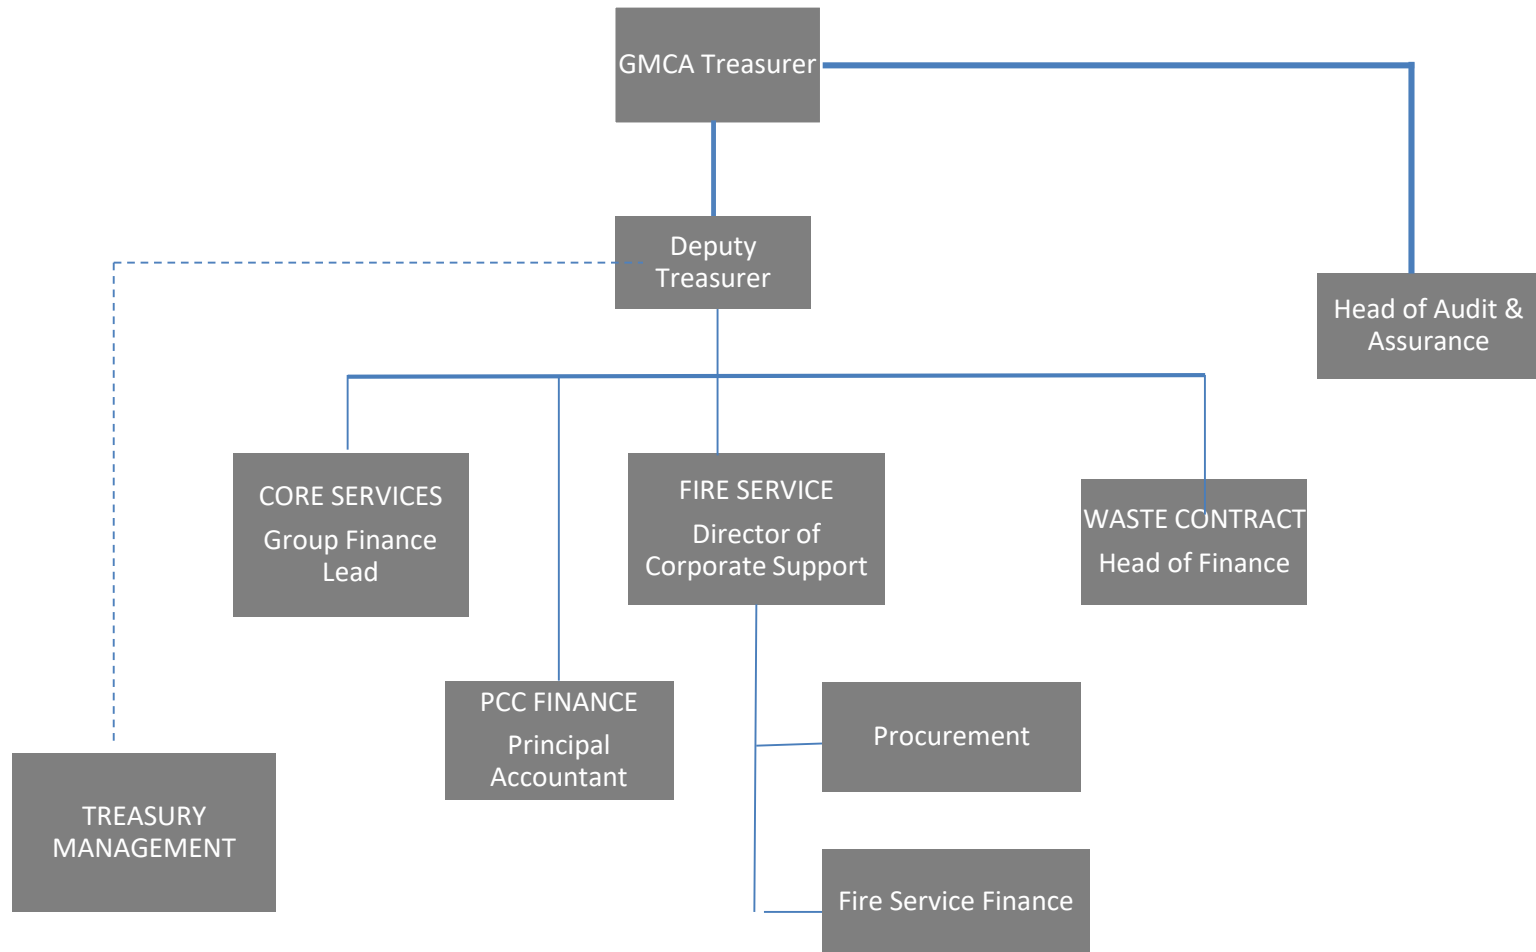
GMCA Treasurer

Deputy Treasurer

Head of Audit & Assurance

CORE SERVICES

Group Finance Lead

FIRE SERVICE

Director of Corporate Support

WASTE CONTRACT

Head of Finance

PCC FINANCE

Principal Accountant

Procurement

TREASURY MANAGEMENT

Fire Service Finance